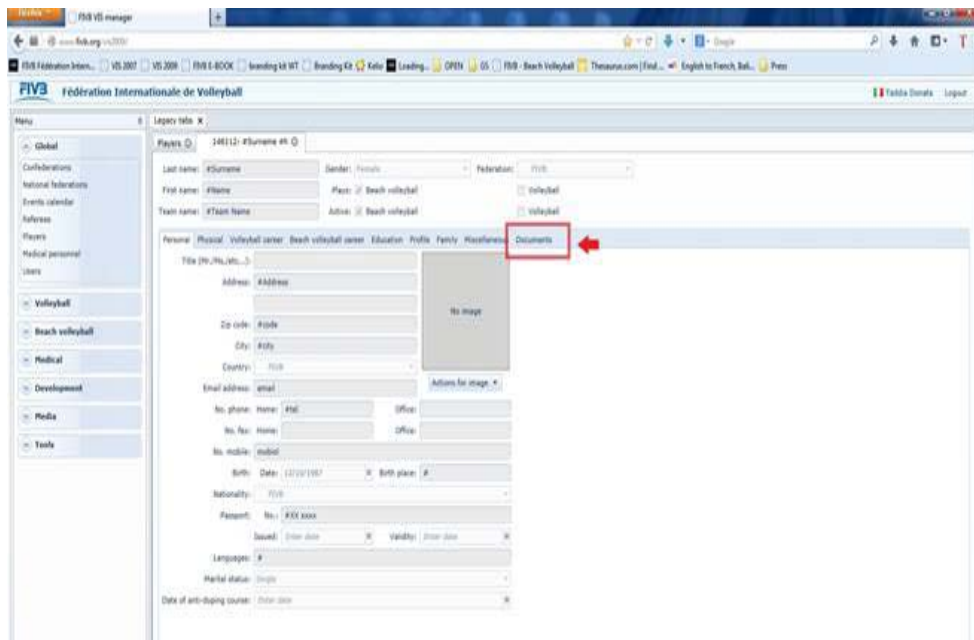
Firefox FIVB VIS manager

www.fivb.org/vis2009/

FIVB Fédération Intern... VIS 2007 VIS 2008 FIVB E-BOOK branding kit WT Branding Kit Keko Loading... OPEN GS FIVB - Beach Volleyball Thesaurus.com | Find... English to French, Ital... Press

FIVB Fédération Internationale de Volleyball

Tadda Donata Logout

Menu

Global

Confederations
National federations
Events calendar
Referees
Players
Medical personnel
Users

Volleyball

Beach volleyball

Medical

Development

Media

Tools

Legacy tabs

Players 146112: #Surname #N

Last name: #Surname
Gender: Female
Federation: FIVB
First name: #Name
Plays: Beach volleyball
Volleyball
Team name: #Team Name
Active: Beach volleyball
Volleyball

Personal Physical Volleyball career Beach volleyball career Education Profile Family Miscellaneous Documents

Title (Mr./Ms./etc...):
Address: #Address
No image
Zip code: #code
City: #city
Country: FIVB
Email address: email
Actions for image
No. phone: Home: #tel
Office:
No. fax: Home:
Office:
No. mobile: mobiel
Birth: Date: 12/10/1987
Birth place: #
Nationality: FIVB
Passport: No.: #XX xxxx
Issued: Enter date
Validity: Enter date
Languages: #
Marital status: Single
Date of anti-doping course: Enter date